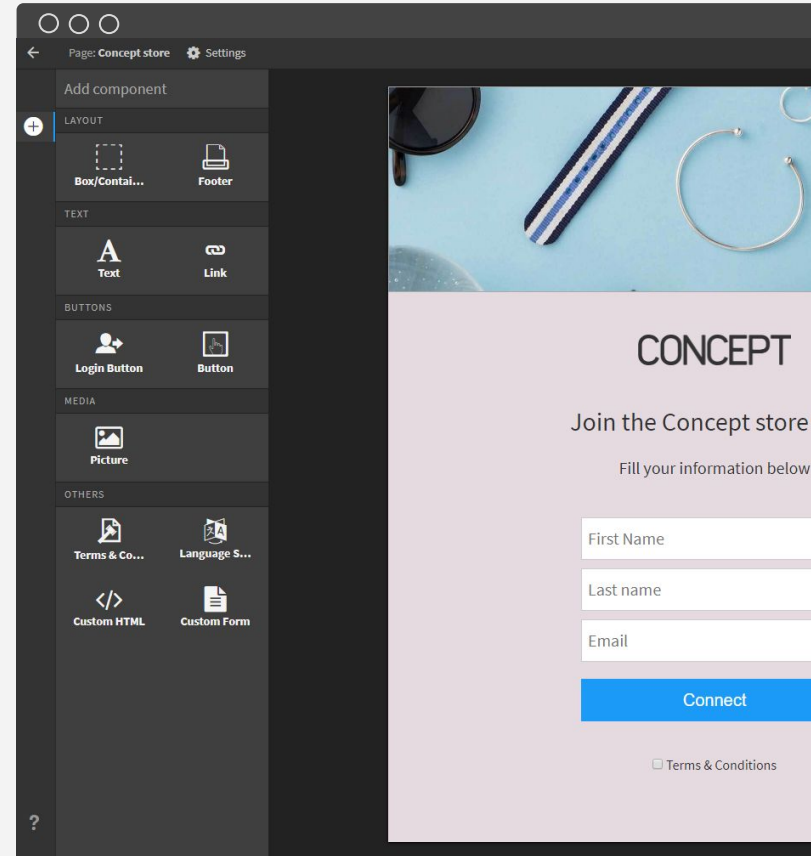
Page: Concept store Settings

Add component

LAYOUT

Box/Contai... Footer

TEXT

Text Link

BUTTONS

Login Button Button

MEDIA

Picture

OTHERS

Terms & Co... Language S...

Custom HTML Custom Form

?

CONCEPT

Join the Concept store

Fill your information below

First Name

Last name

Email

Connect

Terms & Conditions